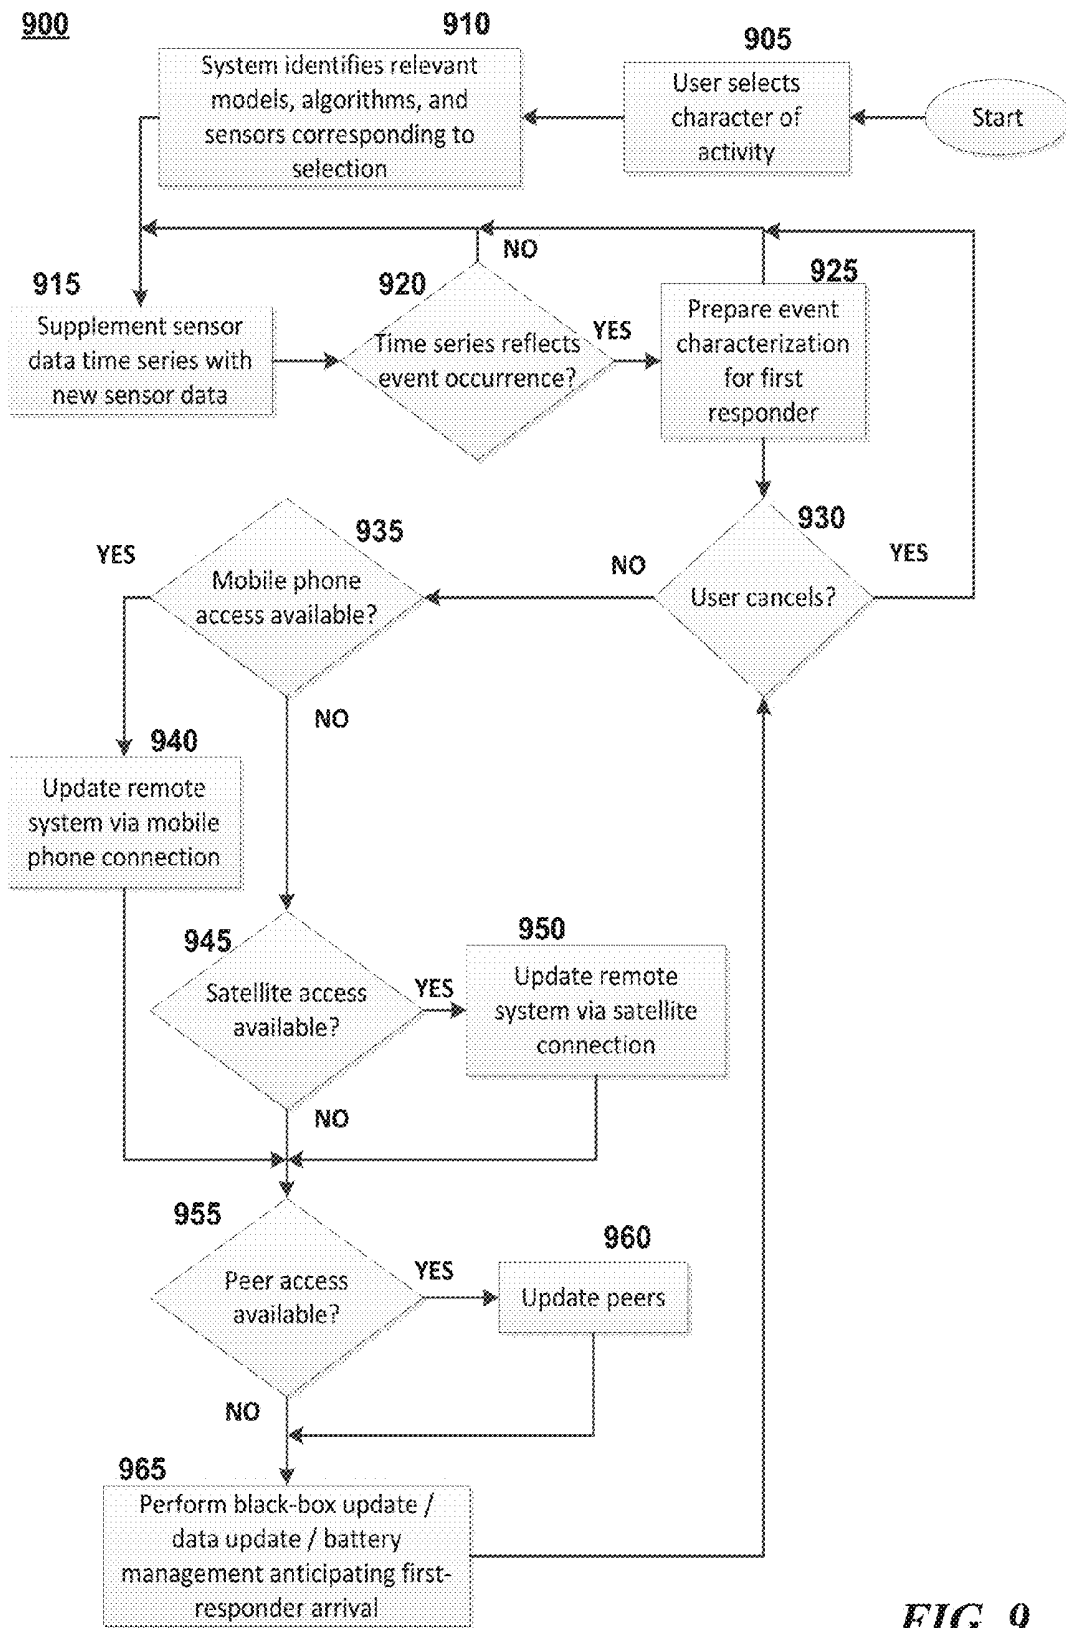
900

910
System identifies relevant models, algorithms, and sensors corresponding to selection

905
User selects character of activity

Start

NO

915
Supplement sensor data time series with new sensor data

920
Time series reflects event occurrence?

YES

925
Prepare event characterization for first responder

YES

935
Mobile phone access available?

NO

930
User cancels?

YES

NO

940
Update remote system via mobile phone connection

945
Satellite access available?

YES

950
Update remote system via satellite connection

NO

955
Peer access available?

YES

960
Update peers

NO

965
Perform black-box update / data update / battery management anticipating first-responder arrival

FIG. 9